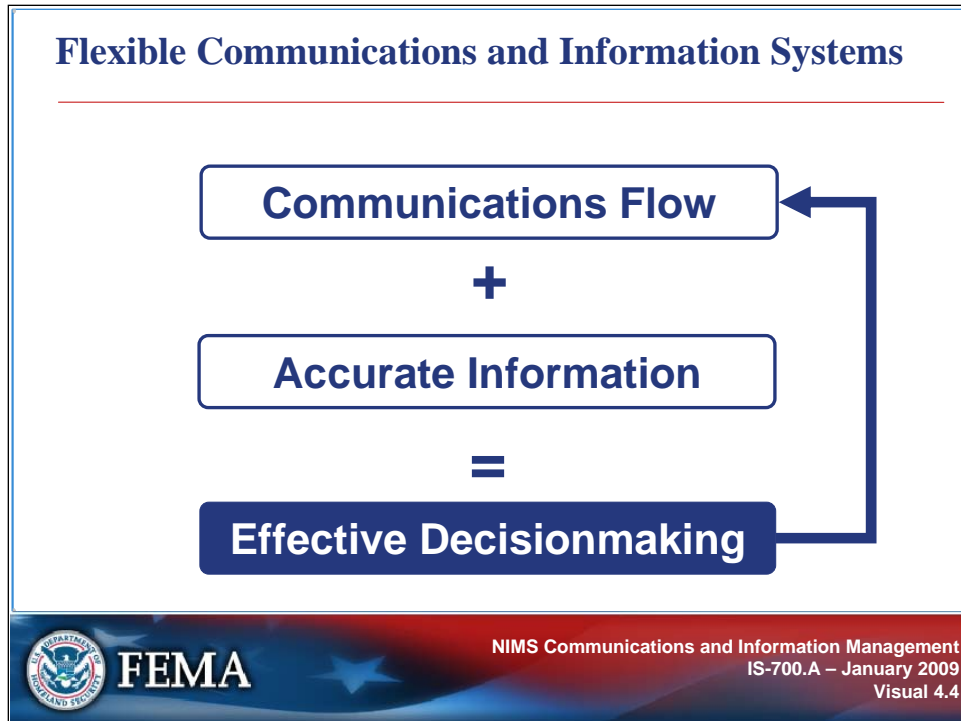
Flexible Communications and Information Systems

Communications Flow

+

Accurate Information

=

Effective Decisionmaking

U.S. DEPARTMENT OF HOMELAND SECURITY

FEMA

NIMS Communications and Information Management
IS-700.A – January 2009
Visual 4.4